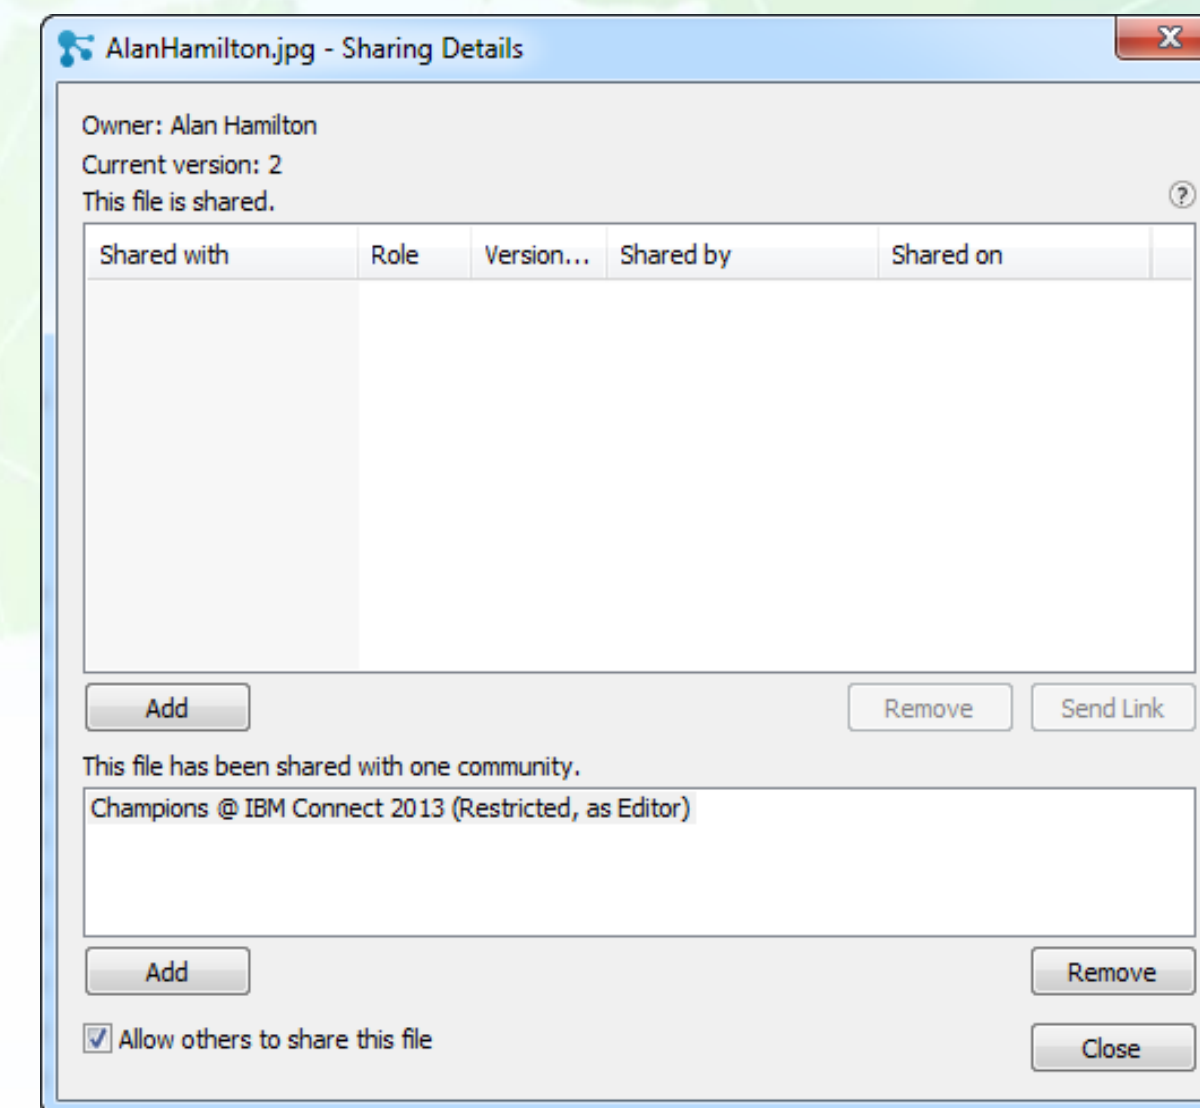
AlanHamilton.jpg - Sharing Details

Owner: Alan Hamilton
Current version: 2
This file is shared.

?

| Shared with | Role | Version... | Shared by | Shared on |
|---|---|---|---|---|

Add

Remove

Send Link

This file has been shared with one community.

Champions @ IBM Connect 2013 (Restricted, as Editor)

Add

Remove

Allow others to share this file

Close